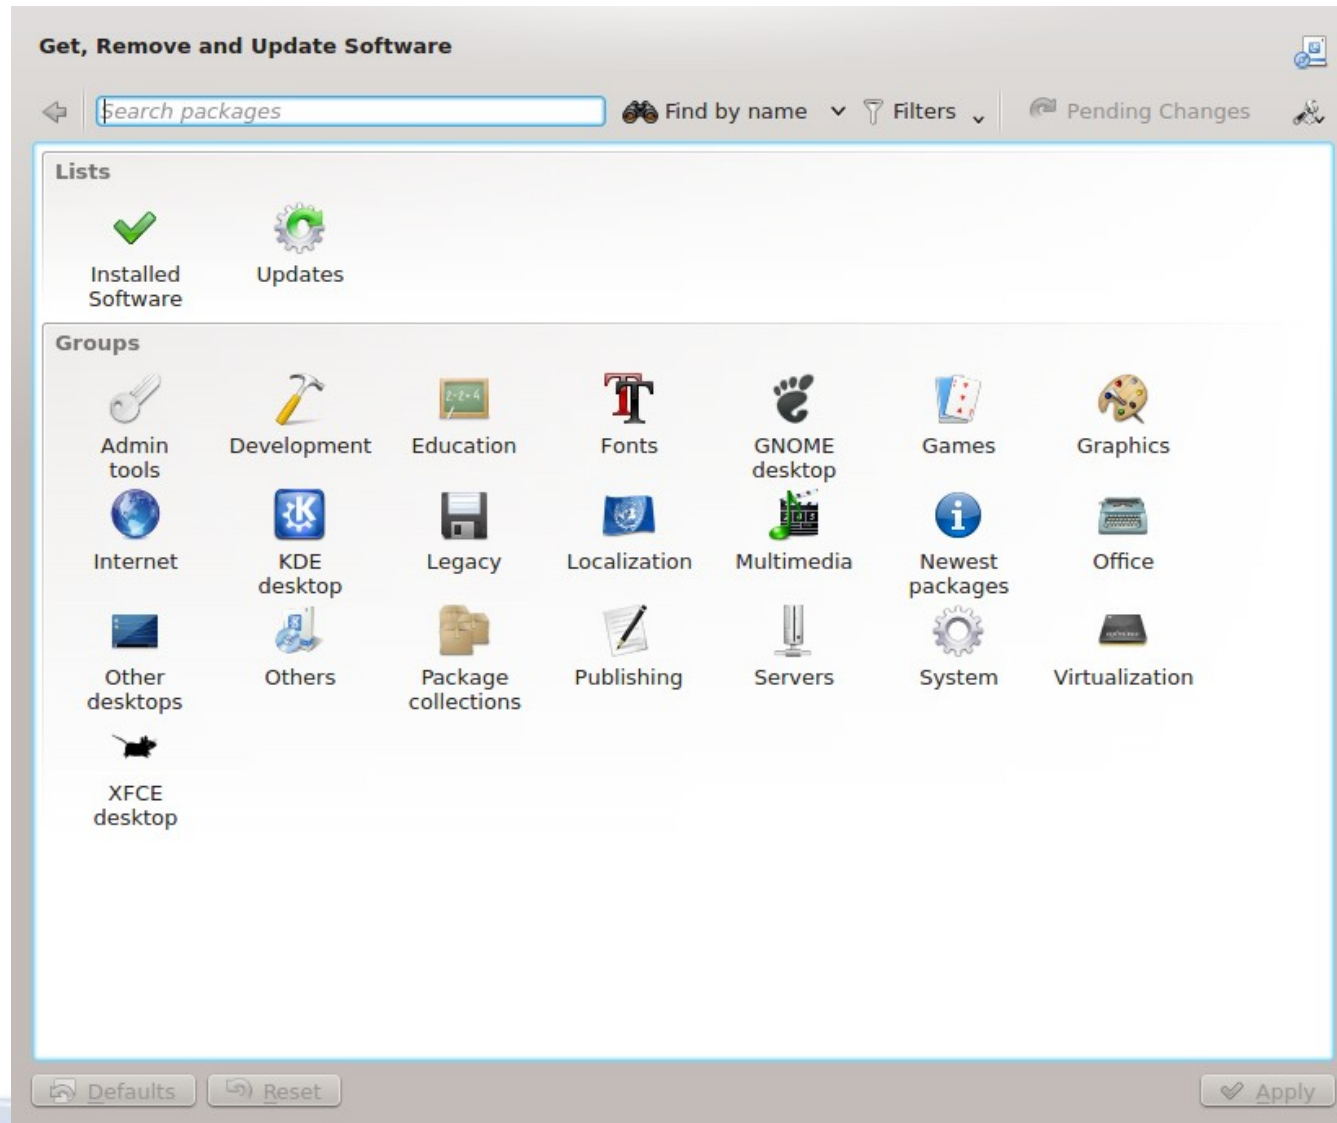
Get, Remove and Update Software

Search packages

Find by name

Filters

Pending Changes

Lists

Installed Software

Updates

Groups

Admin tools

Development

Education

Fonts

GNOME desktop

Games

Graphics

Internet

KDE desktop

Legacy

Localization

Multimedia

Newest packages

Office

Other desktops

Others

Package collections

Publishing

Servers

System

Virtualization

XFCE desktop

Defaults

Reset

Apply